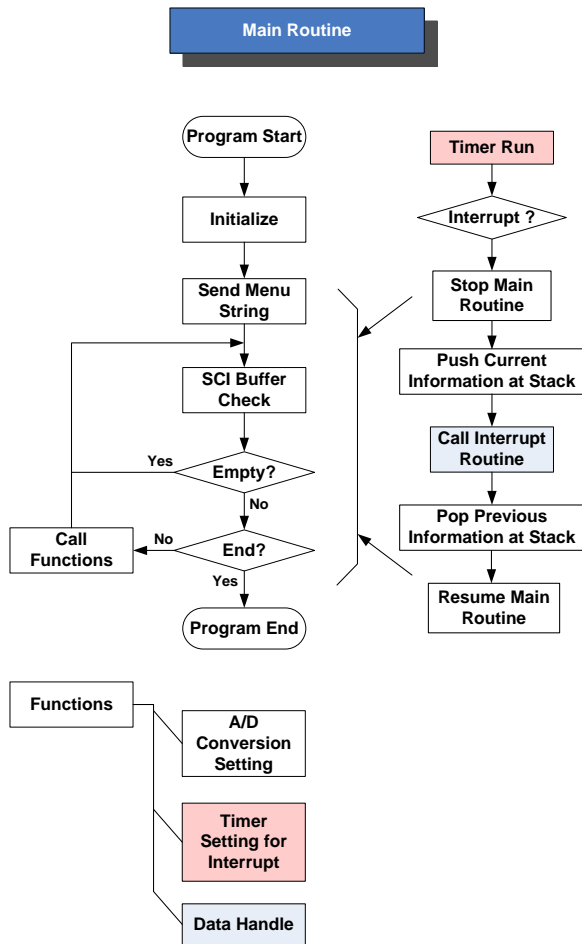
Main Routine

Program Start

Initialize

Send Menu String

SCI Buffer Check

Yes

Empty?

No

Call Functions

No

End?

Yes

Program End

Timer Run

Interrupt ?

Stop Main Routine

Push Current Information at Stack

Call Interrupt Routine

Pop Previous Information at Stack

Resume Main Routine

Functions

A/D Conversion Setting

Timer Setting for Interrupt

Data Handle